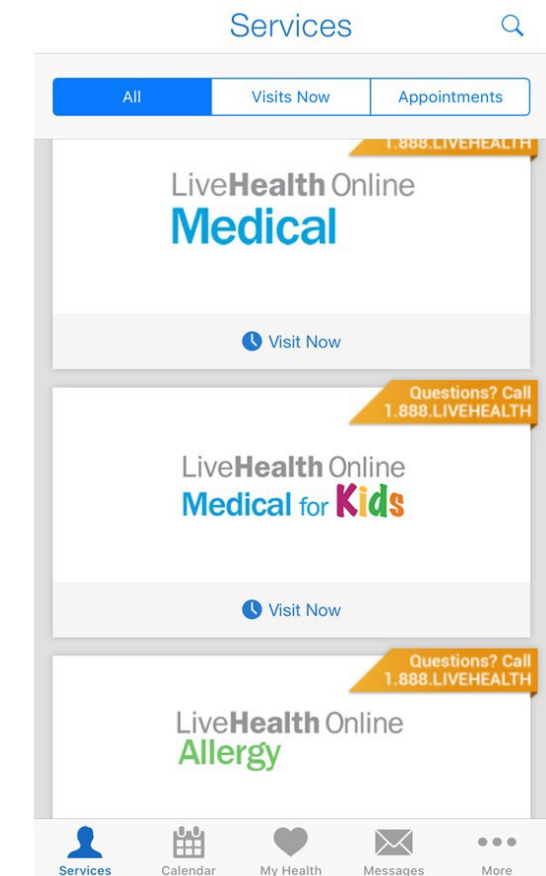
Services

All | Visits Now | Appointments

1.888.LIVEHEALTH

LiveHealth Online
Medical

Visit Now

Questions? Call
1.888.LIVEHEALTH

LiveHealth Online
Medical for Kids

Visit Now

Questions? Call
1.888.LIVEHEALTH

LiveHealth Online
Allergy

Services Calendar My Health Messages More